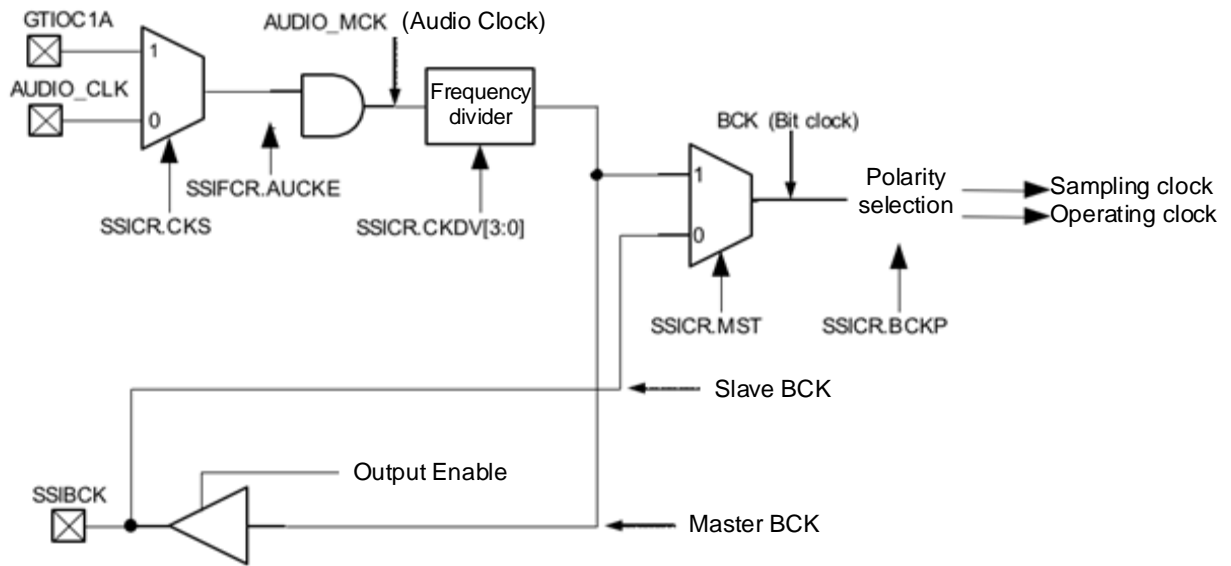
GTIOC1A
1
AUDIO_CLK
0
SSICR.CKS
SSIFCR.AUCKE
AUDIO_MCK (Audio Clock)
Frequency divider
SSICR.CKDV[3:0]
BCK (Bit clock)
1
0
SSICR.MST
Polarity selection
Sampling clock
Operating clock
SSICR.BCKP
Slave BCK
Output Enable
SSIBCK
Master BCK